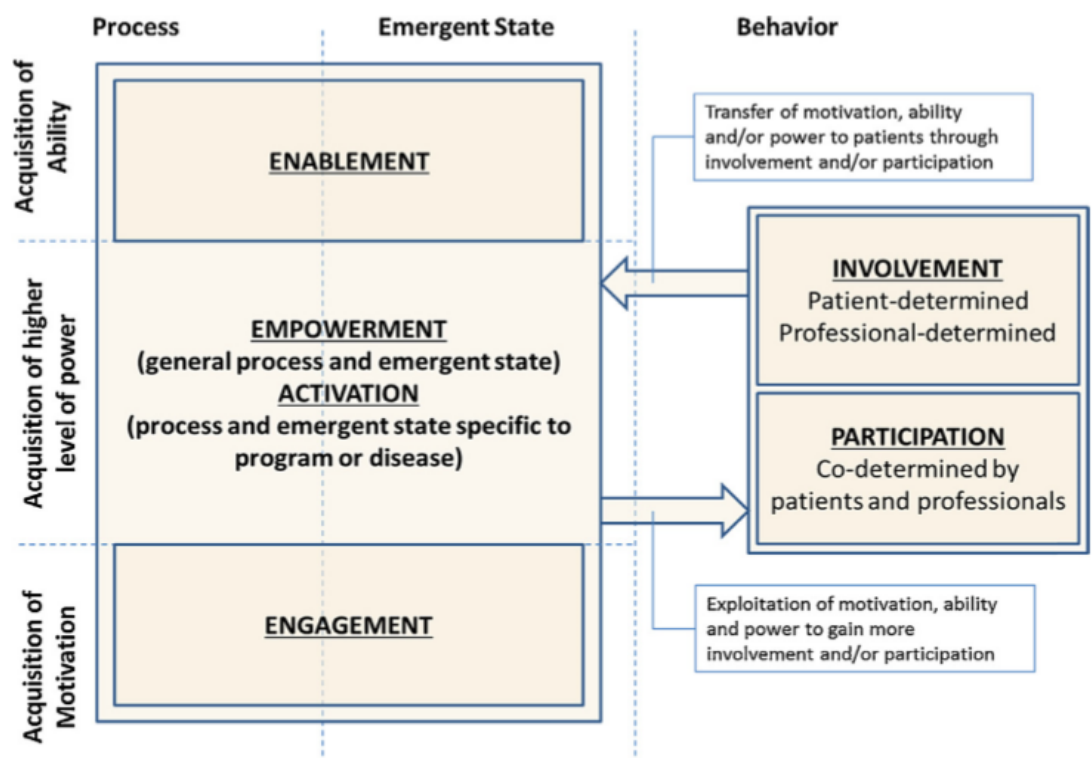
Process

Emergent State

Behavior

Acquisition of Ability

ENABLEMENT

Acquisition of higher level of power

EMPOWERMENT
(general process and emergent state)
ACTIVATION
(process and emergent state specific to program or disease)

Acquisition of Motivation

ENGAGEMENT

Transfer of motivation, ability and/or power to patients through involvement and/or participation

INVOLVEMENT
Patient-determined
Professional-determined

PARTICIPATION
Co-determined by patients and professionals

Exploitation of motivation, ability and power to gain more involvement and/or participation